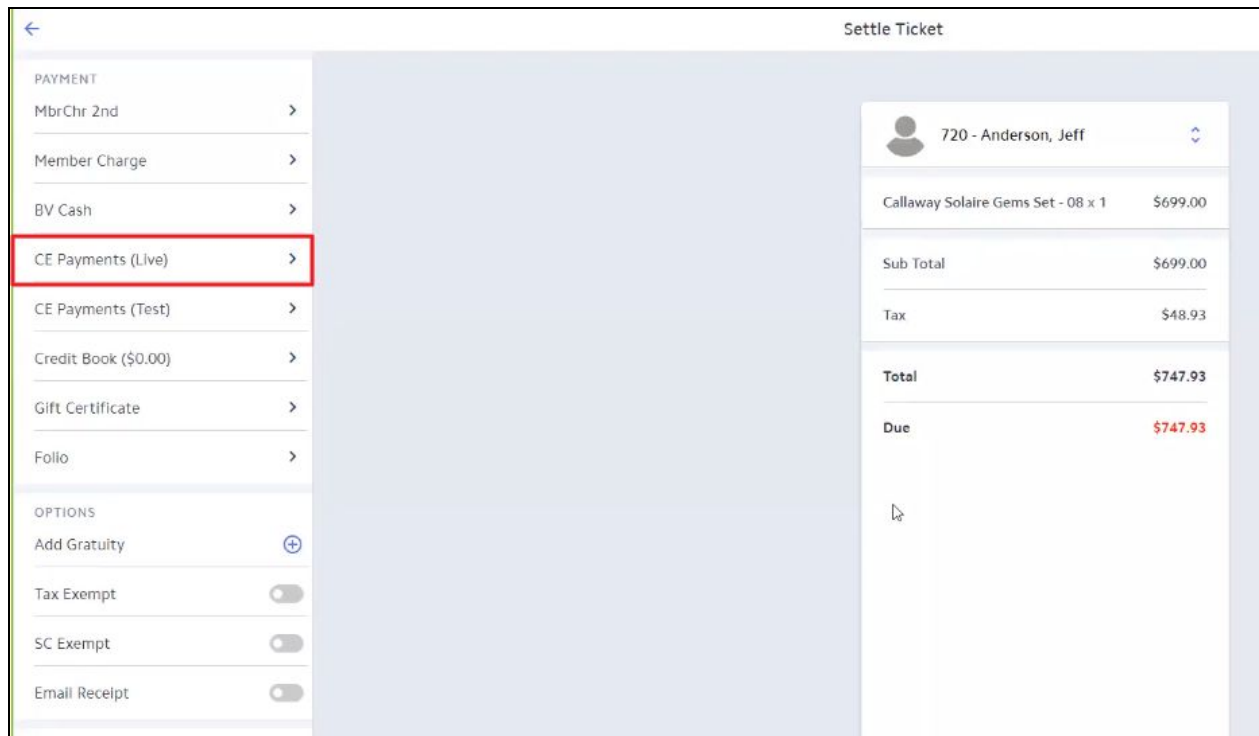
Settle Ticket

PAYMENT
MbrChr 2nd
Member Charge
BV Cash
CE Payments (Live)
CE Payments (Test)
Credit Book ($0.00)
Gift Certificate
Folio

OPTIONS
Add Gratuity
Tax Exempt
SC Exempt
Email Receipt

720 - Anderson, Jeff

| Callaway Solaire Gems Set - 08 x 1 | $699.00 |
|---|---|
| Sub Total | $699.00 |
| Tax | $48.93 |
| Total | $747.93 |
| Due | $747.93 |